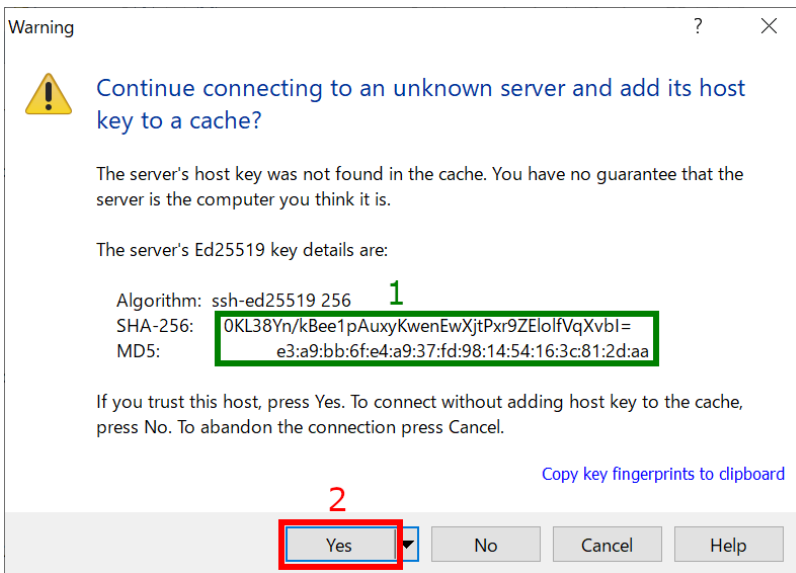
Warning

?

Continue connecting to an unknown server and add its host key to a cache?

The server's host key was not found in the cache. You have no guarantee that the server is the computer you think it is.

The server's Ed25519 key details are:

Algorithm: ssh-ed25519 256
SHA-256: 0KL38Yn/kBee1pAuxyKwenEwXjtPxr9ZElolfVqXvbI=
MD5: e3:a9:bb:6f:e4:a9:37:fd:98:14:54:16:3c:81:2d:aa

1

If you trust this host, press Yes. To connect without adding host key to the cache, press No. To abandon the connection press Cancel.

Copy key fingerprints to clipboard

2

Yes

No

Cancel

Help